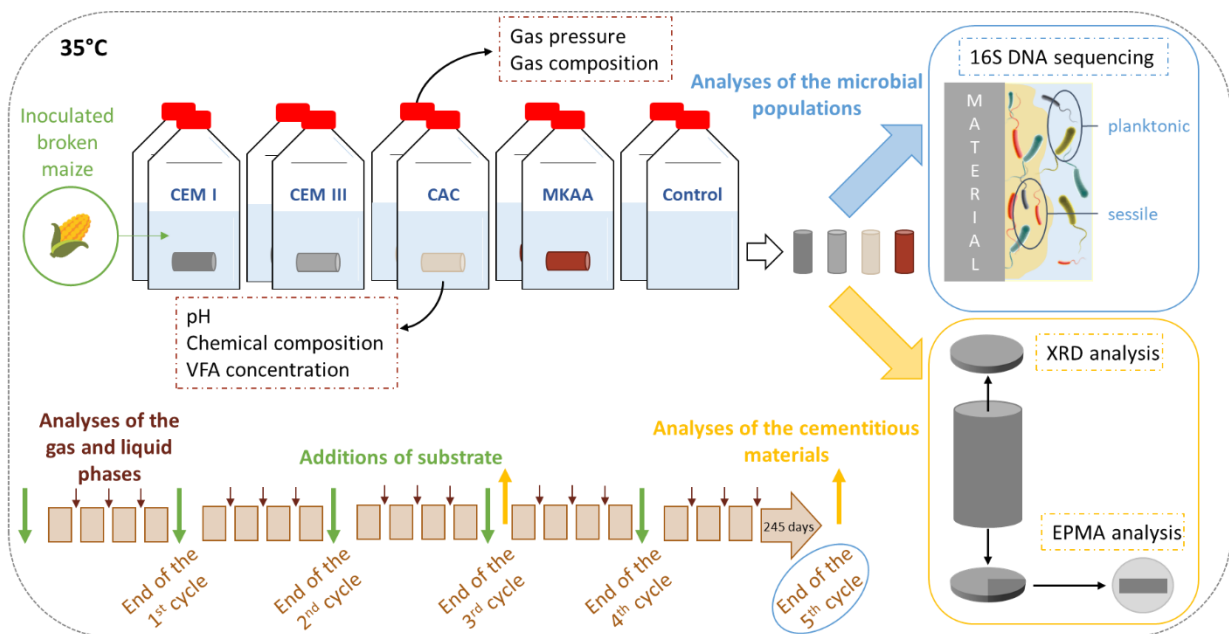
35°C

Gas pressure
Gas composition

Inoculated broken maize

CEM I

CEM III

CAC

MKAA

Control

pH
Chemical composition
VFA concentration

Analyses of the microbial populations

16S DNA sequencing

MATERIAL

planktonic

sessile

XRD analysis

EPMA analysis

Analyses of the gas and liquid phases

Additions of substrate

Analyses of the cementitious materials

245 days

End of the $1^{st}$ cycle

End of the $2^{nd}$ cycle

End of the $3^{rd}$ cycle

End of the $4^{th}$ cycle

End of the $5^{th}$ cycle